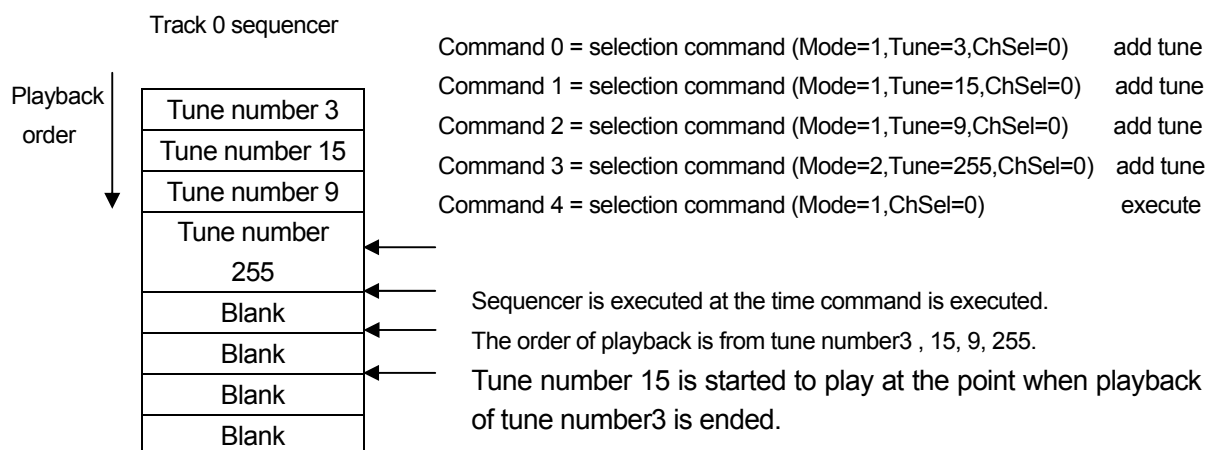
Track 0 sequencer

Playback order

| Tune number 3 |
|---|
| Tune number 15 |
| Tune number 9 |
| Tune number 255 |
| Blank |
| Blank |
| Blank |
| Blank |

Command 0 = selection command (Mode=1,Tune=3,ChSel=0) add tune
Command 1 = selection command (Mode=1,Tune=15,ChSel=0) add tune
Command 2 = selection command (Mode=1,Tune=9,ChSel=0) add tune
Command 3 = selection command (Mode=2,Tune=255,ChSel=0) add tune
Command 4 = selection command (Mode=1,ChSel=0) execute

Sequencer is executed at the time command is executed.
The order of playback is from tune number3 , 15, 9, 255.
Tune number 15 is started to play at the point when playback of tune number3 is ended.